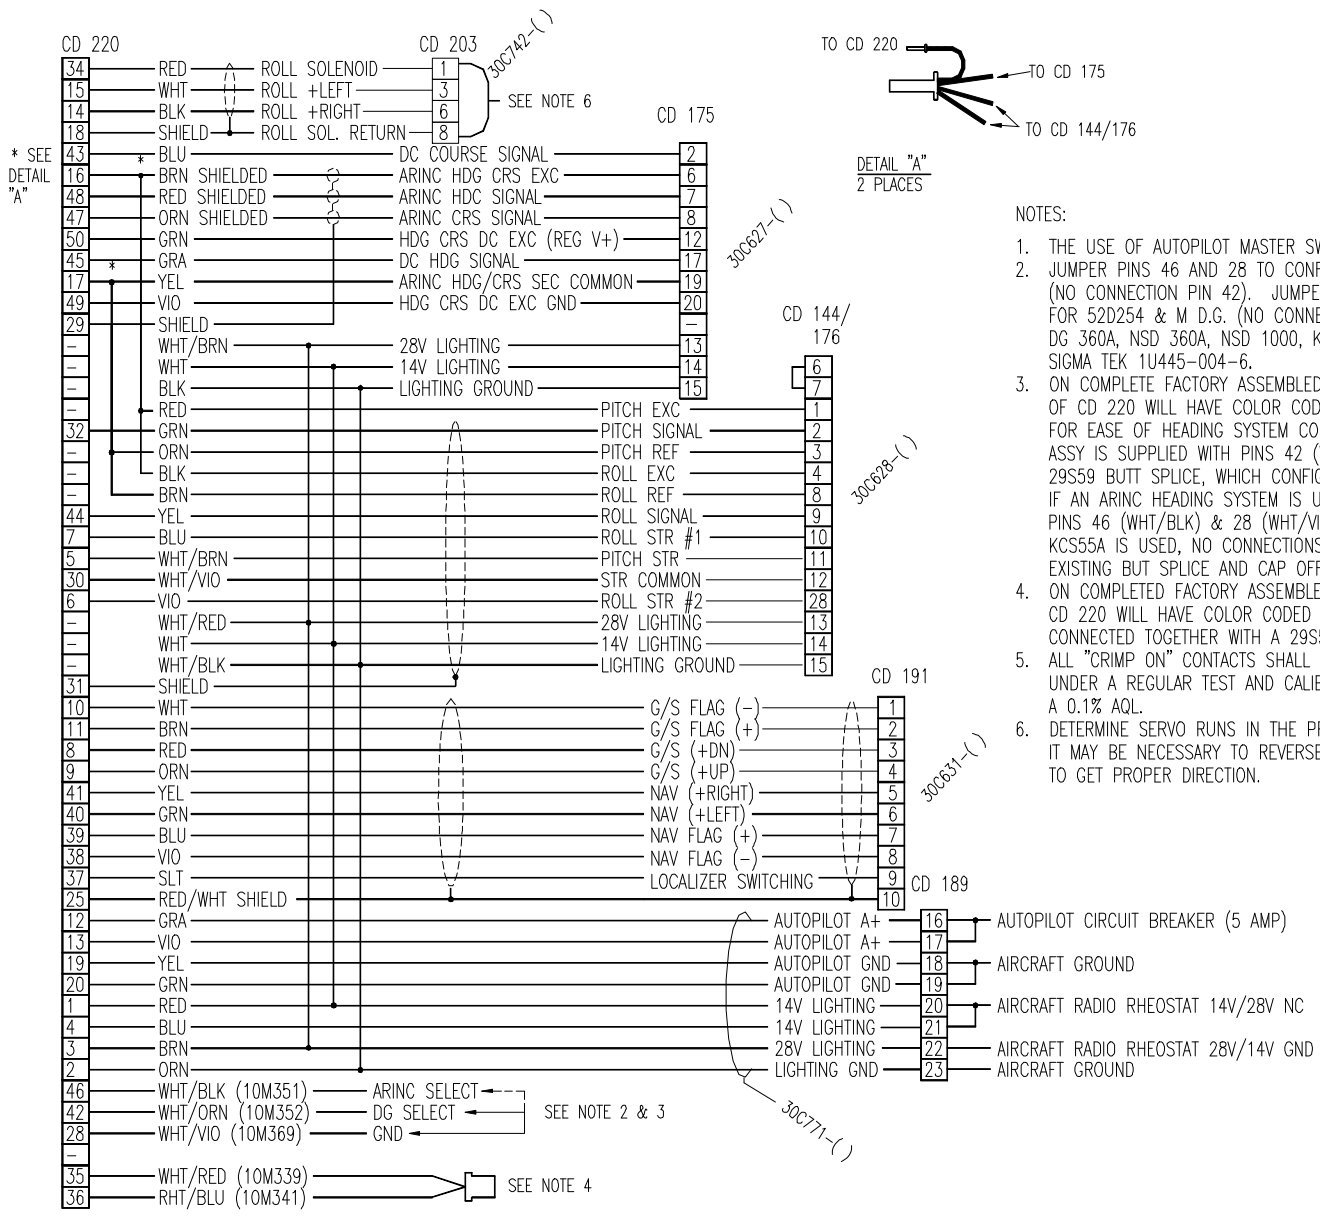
CD 220

CD 203

30C742-( )

| | | | |
|---|---|---|---|
| 34 | RED | ROLL SOLENOID | 1 |
| 15 | WHT | ROLL +LEFT | 3 |
| 14 | BLK | ROLL +RIGHT | 6 |
| 18 | SHIELD | ROLL SOL. RETURN | 8 |

SEE NOTE 6

CD 175

30C627-( )

* SEE DETAIL "A"

| | | | |
|---|---|---|---|
| 43 | BLU | DC COURSE SIGNAL | 2 |
| 16 | BRN SHIELDED | ARINC HDG CRS EXC | 6 |
| 48 | RED SHIELDED | ARINC HDG SIGNAL | 7 |
| 47 | ORN SHIELDED | ARINC CRS SIGNAL | 8 |
| 50 | GRN | HDG CRS DC EXC (REG V+) | 12 |
| 45 | GRA | DC HDG SIGNAL | 17 |
| 17 | YEL | ARINC HDG/CRS SEC COMMON | 19 |
| 49 | VIO | HDG CRS DC EXC GND | 20 |
| 29 | SHIELD | | – |
| – | WHT/BRN | 28V LIGHTING | 13 |
| – | WHT | 14V LIGHTING | 14 |
| – | BLK | LIGHTING GROUND | 15 |

CD 144/ 176

30C628-( )

| | | | |
|---|---|---|---|
| | | | 6 |
| | | | 7 |
| – | RED | PITCH EXC | 1 |
| 32 | GRN | PITCH SIGNAL | 2 |
| – | ORN | PITCH REF | 3 |
| – | BLK | ROLL EXC | 4 |
| – | BRN | ROLL REF | 8 |
| 44 | YEL | ROLL SIGNAL | 9 |
| 7 | BLU | ROLL STR #1 | 10 |
| 5 | WHT/BRN | PITCH STR | 11 |
| 30 | WHT/VIO | STR COMMON | 12 |
| 6 | VIO | ROLL STR #2 | 28 |
| – | WHT/RED | 28V LIGHTING | 13 |
| – | WHT | 14V LIGHTING | 14 |
| – | WHT/BLK | LIGHTING GROUND | 15 |
| 31 | SHIELD | | |

CD 191

30C631-( )

| | | | |
|---|---|---|---|
| 10 | WHT | G/S FLAG (–) | 1 |
| 11 | BRN | G/S FLAG (+) | 2 |
| 8 | RED | G/S (+DN) | 3 |
| 9 | ORN | G/S (+UP) | 4 |
| 41 | YEL | NAV (+RIGHT) | 5 |
| 40 | GRN | NAV (+LEFT) | 6 |
| 39 | BLU | NAV FLAG (+) | 7 |
| 38 | VIO | NAV FLAG (–) | 8 |
| 37 | SLT | LOCALIZER SWITCHING | 9 |
| 25 | RED/WHT SHIELD | | 10 |

CD 189

30C771-( )

| | | | | |
|---|---|---|---|---|
| 12 | GRA | AUTOPILOT A+ | 16 | AUTOPILOT CIRCUIT BREAKER (5 AMP) |
| 13 | VIO | AUTOPILOT A+ | 17 | |
| 19 | YEL | AUTOPILOT GND | 18 | AIRCRAFT GROUND |
| 20 | GRN | AUTOPILOT GND | 19 | |
| 1 | RED | 14V LIGHTING | 20 | AIRCRAFT RADIO RHEOSTAT 14V/28V NC |
| 4 | BLU | 14V LIGHTING | 21 | |
| 3 | BRN | 28V LIGHTING | 22 | AIRCRAFT RADIO RHEOSTAT 28V/14V GND |
| 2 | ORN | LIGHTING GND | 23 | AIRCRAFT GROUND |

| | | |
|---|---|---|
| 46 | WHT/BLK (10M351) | ARINC SELECT |
| 42 | WHT/ORN (10M352) | DG SELECT |
| 28 | WHT/VIO (10M369) | GND |
| – | | |
| 35 | WHT/RED (10M339) | |
| 36 | RHT/BLU (10M341) | |

SEE NOTE 2 & 3

SEE NOTE 4

TO CD 220

TO CD 175

TO CD 144/176

DETAIL "A"
2 PLACES

NOTES:

1. THE USE OF AUTOPILOT MASTER SW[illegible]
2. JUMPER PINS 46 AND 28 TO CONF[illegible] (NO CONNECTION PIN 42). JUMPE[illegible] FOR 52D254 & M D.G. (NO CONNE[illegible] DG 360A, NSD 360A, NSD 1000, K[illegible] SIGMA TEK 1U445-004-6.
3. ON COMPLETE FACTORY ASSEMBLED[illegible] OF CD 220 WILL HAVE COLOR COD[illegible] FOR EASE OF HEADING SYSTEM CO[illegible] ASSY IS SUPPLIED WITH PINS 42 ([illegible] 29S59 BUTT SPLICE, WHICH CONFIG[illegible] IF AN ARINC HEADING SYSTEM IS U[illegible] PINS 46 (WHT/BLK) & 28 (WHT/VI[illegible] KCS55A IS USED, NO CONNECTIONS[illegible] EXISTING BUT SPLICE AND CAP OFF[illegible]
4. ON COMPLETED FACTORY ASSEMBLE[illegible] CD 220 WILL HAVE COLOR CODED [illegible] CONNECTED TOGETHER WITH A 29S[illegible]
5. ALL "CRIMP ON" CONTACTS SHALL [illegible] UNDER A REGULAR TEST AND CALIB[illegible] A 0.1% AQL.
6. DETERMINE SERVO RUNS IN THE PR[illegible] IT MAY BE NECESSARY TO REVERSE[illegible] TO GET PROPER DIRECTION.